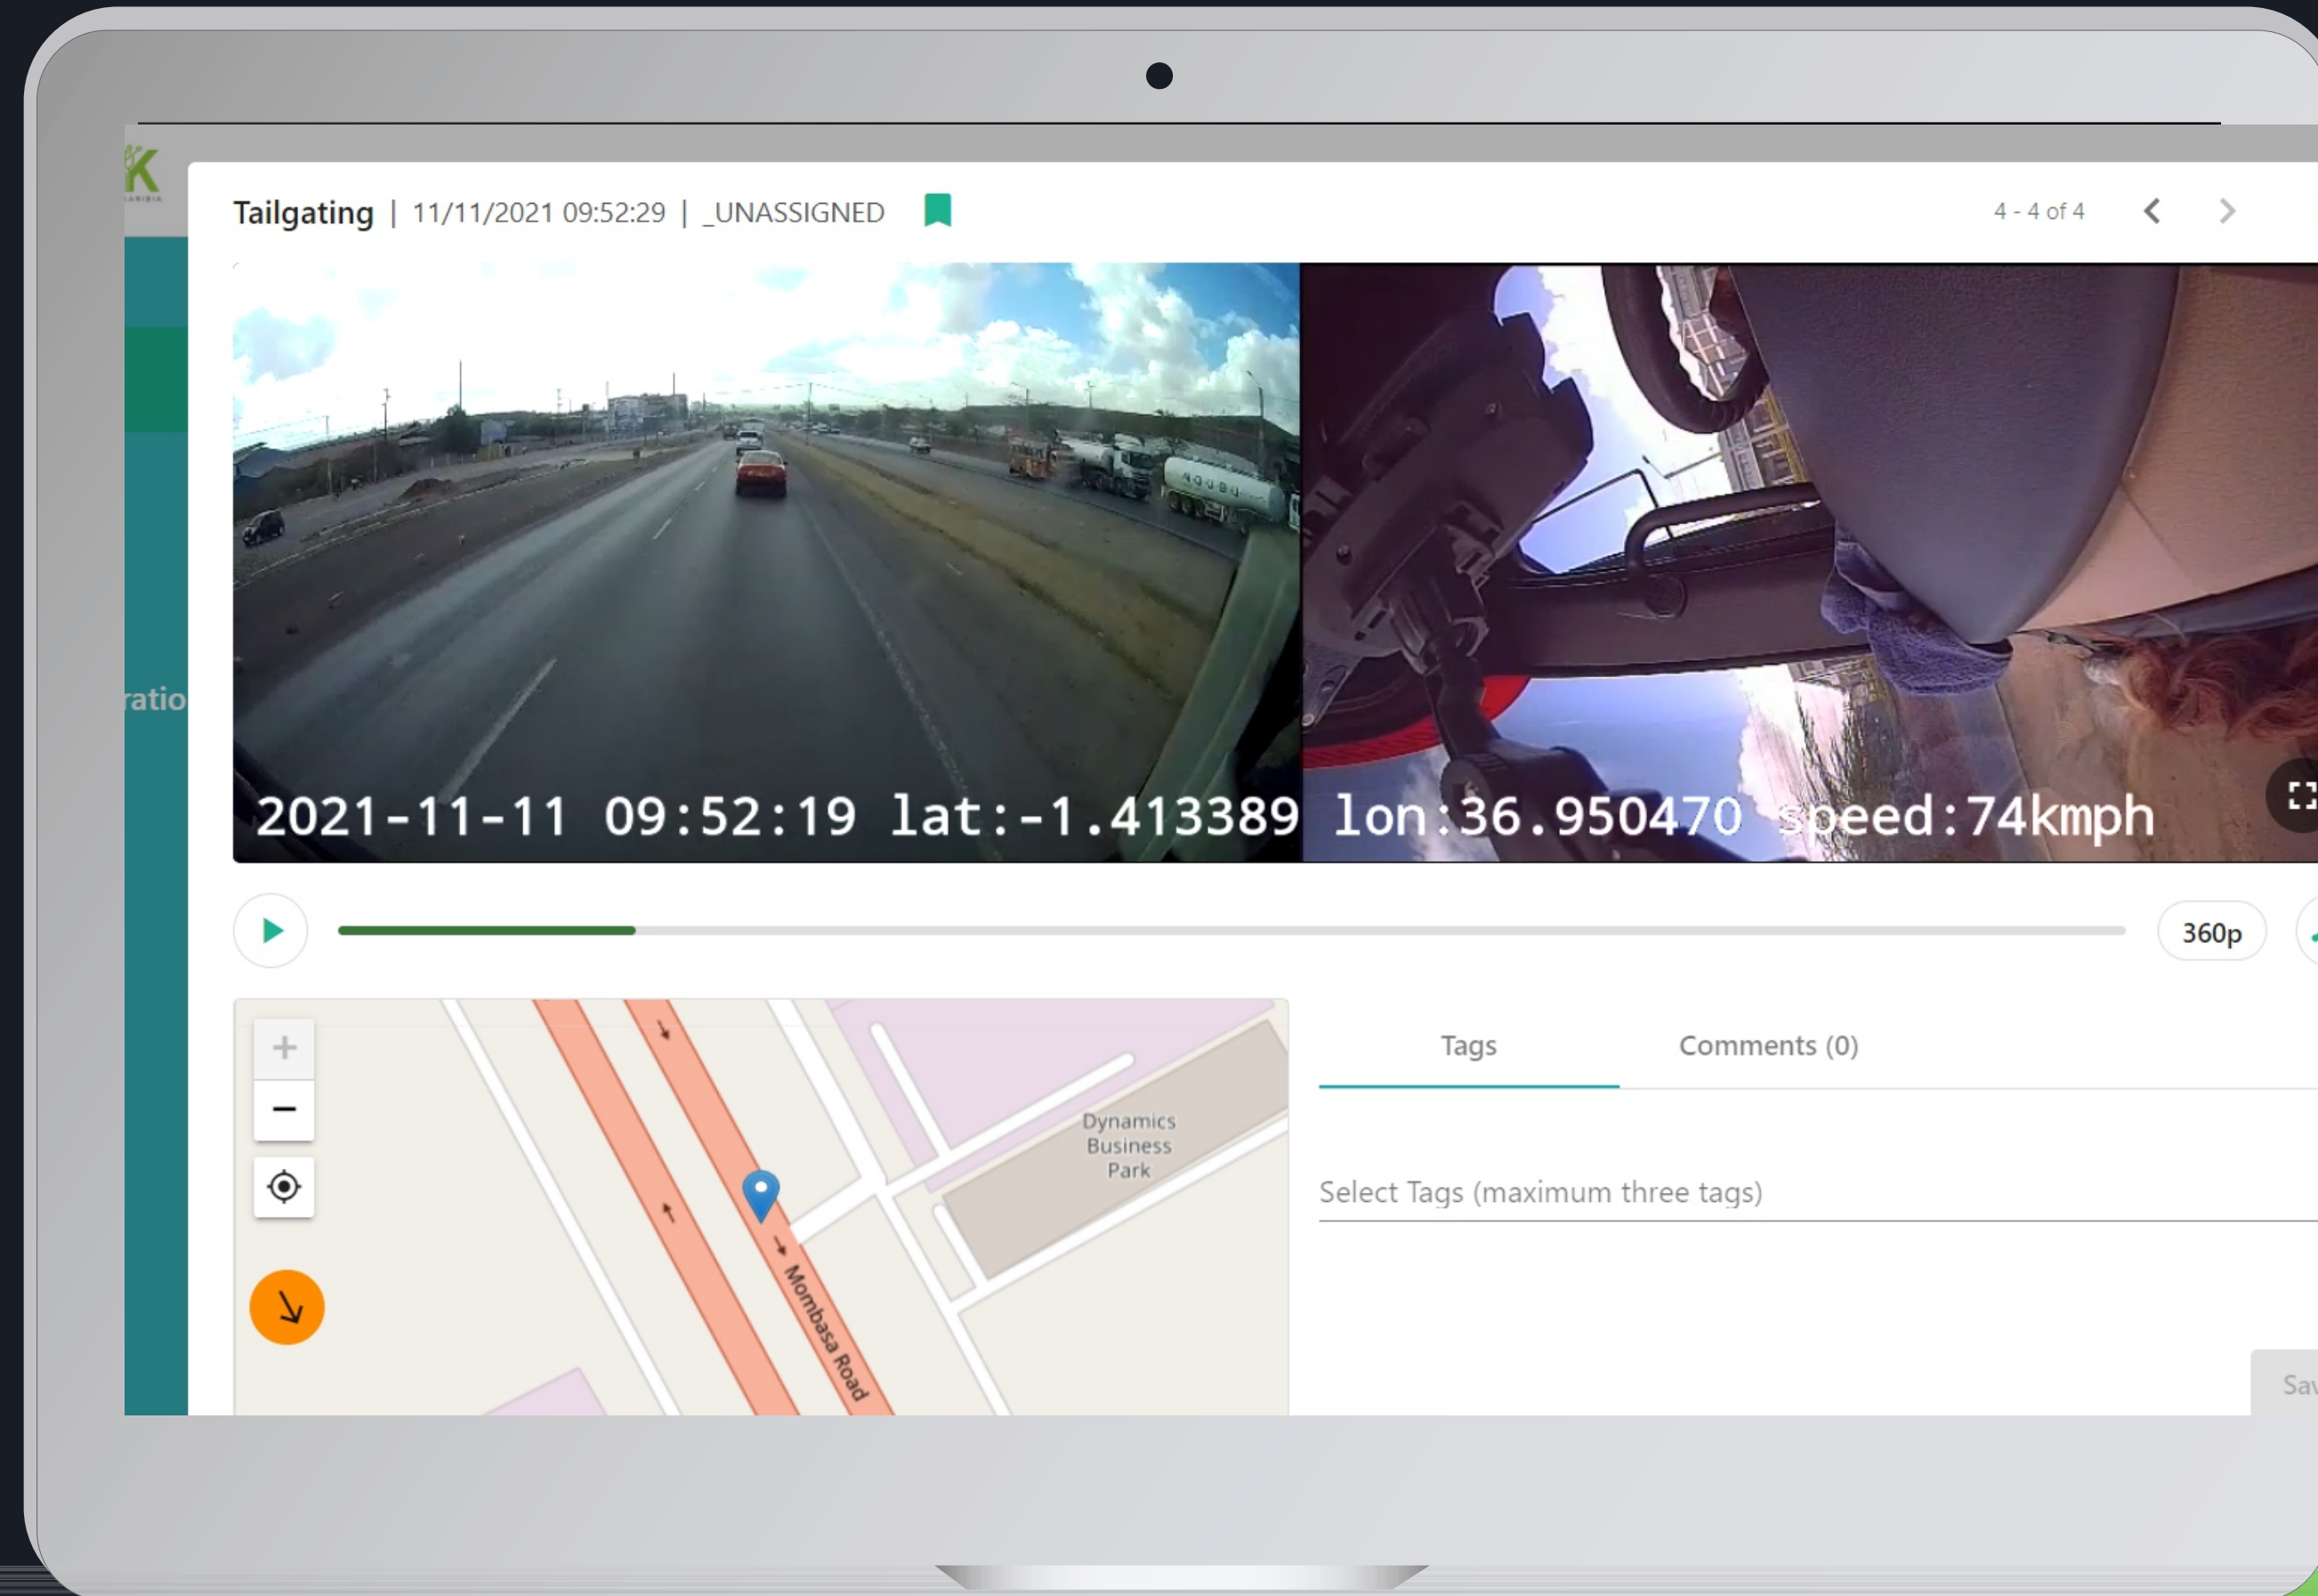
K

ratio

Tailgating | 11/11/2021 09:52:29 | _UNASSIGNED

4 - 4 of 4

2021-11-11 09:52:19 lat:-1.413389 lon:36.950470 speed:74kmph

360p

+
−

Mombasa Road

Dynamics Business Park

Tags

Comments (0)

Select Tags (maximum three tags)

Sa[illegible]